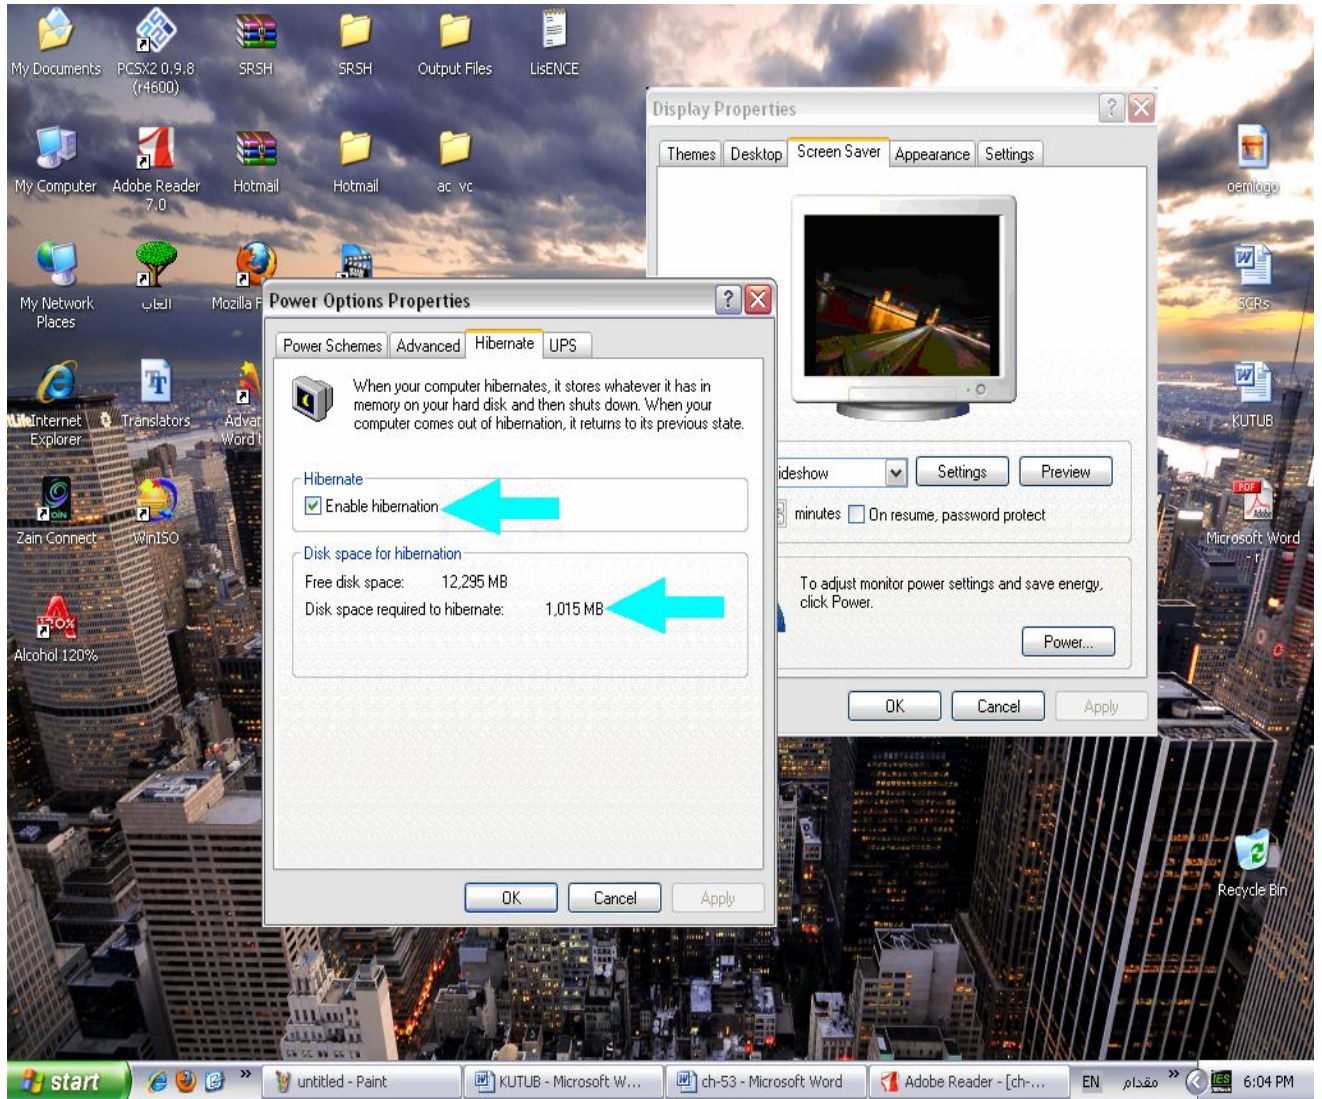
My Documents
PCSX2 0.9.8 (r4600)
SRSH
SRSH
Output Files
LisENCE

My Computer
Adobe Reader 7.0
Hotmail
Hotmail
ac vc

My Network Places
العاب
Mozilla F

Internet Explorer
Translators
Advar Word t

Zain Connect
WinISO

Alcohol 120%

oemlogo
SCRs
KUTUB
Microsoft Word - r
Recycle Bin

Display Properties
Themes | Desktop | Screen Saver | Appearance | Settings
ideshow
Settings
Preview
minutes
On resume, password protect
To adjust monitor power settings and save energy, click Power.
Power...
OK
Cancel
Apply

Power Options Properties
Power Schemes | Advanced | Hibernate | UPS
When your computer hibernates, it stores whatever it has in memory on your hard disk and then shuts down. When your computer comes out of hibernation, it returns to its previous state.
Hibernate
Enable hibernation
Disk space for hibernation
Free disk space: 12,295 MB
Disk space required to hibernate: 1,015 MB
OK
Cancel
Apply

start
untitled - Paint
KUTUB - Microsoft W...
ch-53 - Microsoft Word
Adobe Reader - [ch-...
EN
مقداو
6:04 PM